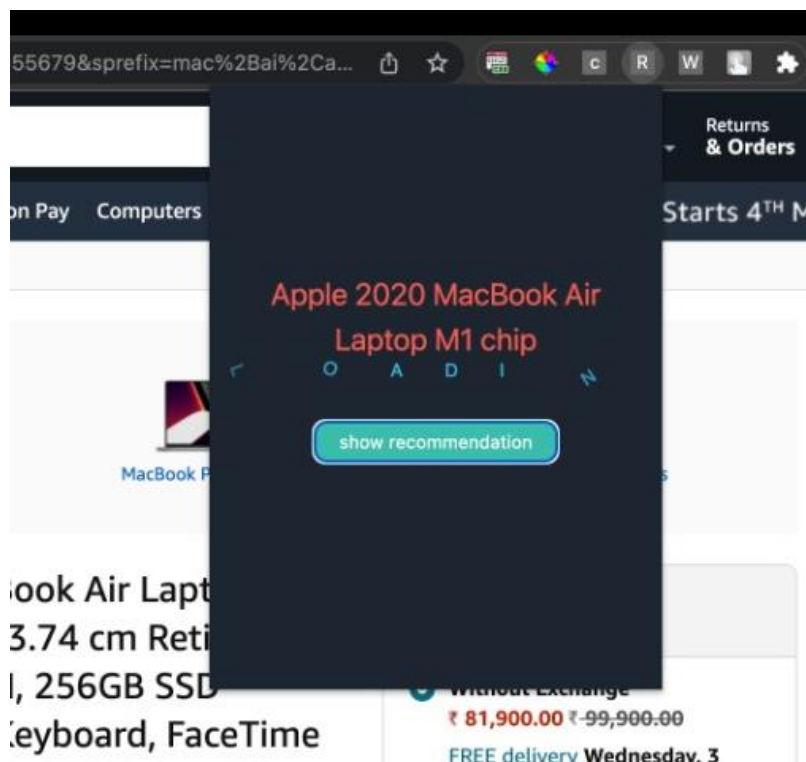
55679&sprefix=mac%2Bai%2Ca...

C R W

Returns
& Orders

on Pay Computers

Starts 4TH M

Apple 2020 MacBook Air Laptop M1 chip

L O A D I N

show recommendation

MacBook P

s

ook Air Lapt
3.74 cm Reti
l, 256GB SSD
Keyboard, FaceTime

Without Exchange
₹ 81,900.00 ₹ ~~99,900.00~~
FREE delivery Wednesday, 3